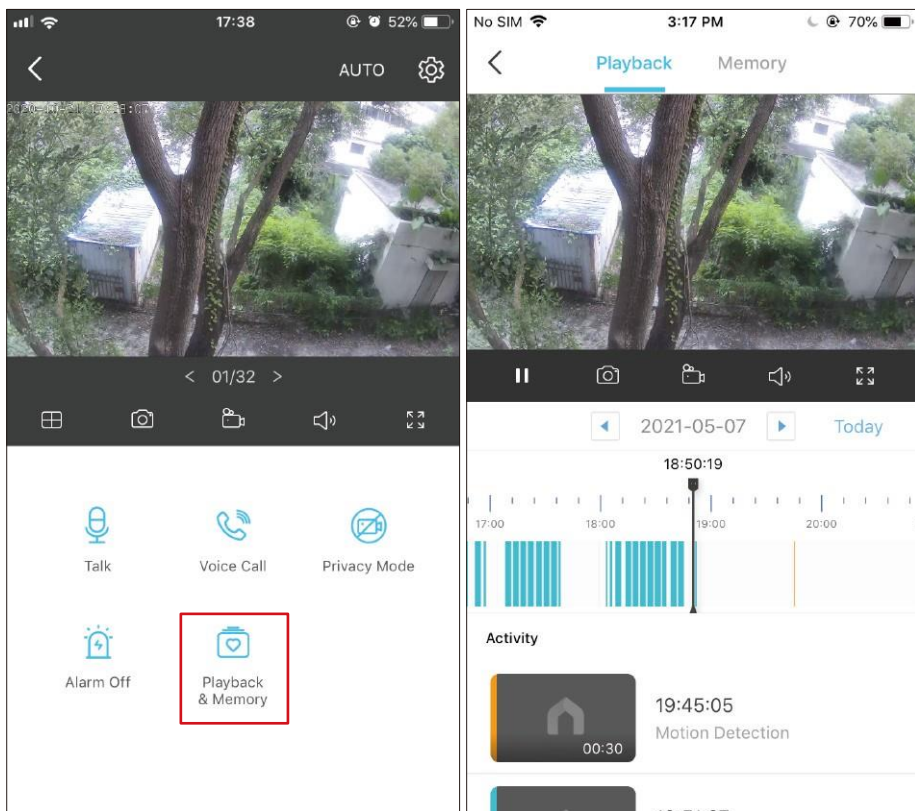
17:38

52%

AUTO

2020-11-21 17:38:07

< 01/32 >

Talk

Voice Call

Privacy Mode

Alarm Off

Playback & Memory

No SIM

3:17 PM

70%

Playback

Memory

2021-05-07

Today

18:50:19

17:00

18:00

19:00

20:00

Activity

19:45:05

Motion Detection

00:30